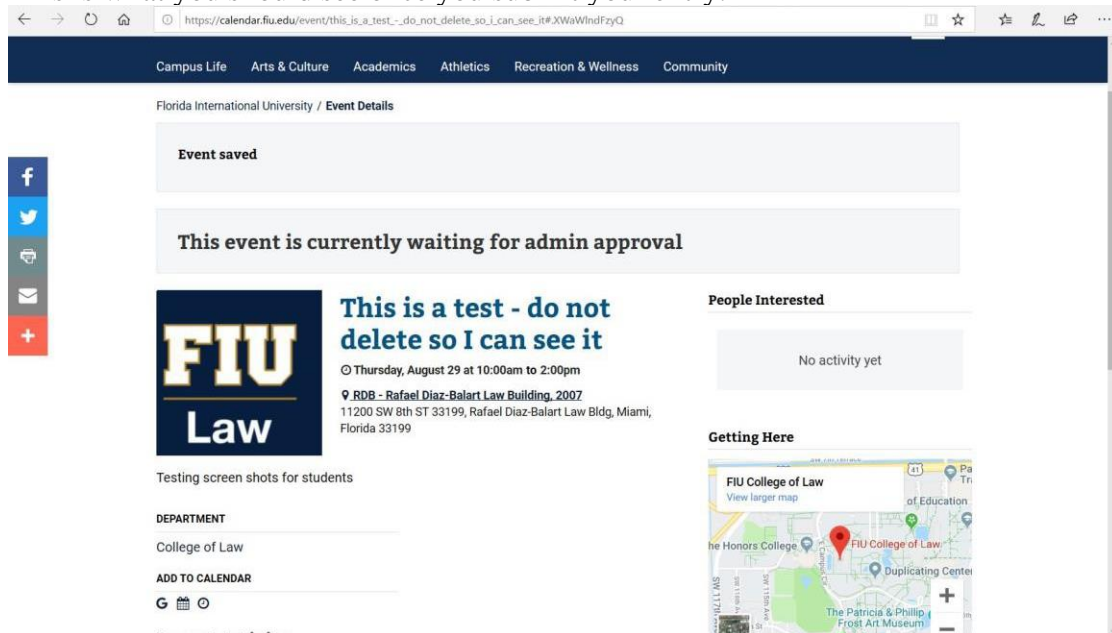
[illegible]

https://calendar.fiu.edu/event/this_is_a_test_-_do_not_delete_so_i_can_see_it#.XWaWlndFzyQ

Campus Life Arts & Culture Academics Athletics Recreation & Wellness Community

Florida International University / Event Details

Event saved

This event is currently waiting for admin approval

FIU
Law

This is a test - do not delete so I can see it

Thursday, August 29 at 10:00am to 2:00pm

RDB - Rafael Diaz-Balart Law Building, 2007
11200 SW 8th ST 33199, Rafael Diaz-Balart Law Bldg, Miami, Florida 33199

Testing screen shots for students

DEPARTMENT
College of Law

ADD TO CALENDAR
G

People Interested

No activity yet

Getting Here

FIU College of Law
View larger map

41
Pa
Tr
of Education
he Honors College
FIU College of Law
Duplicating Cente
SW 117th
The Patricia & Phillip
Frost Art Museum
+
−